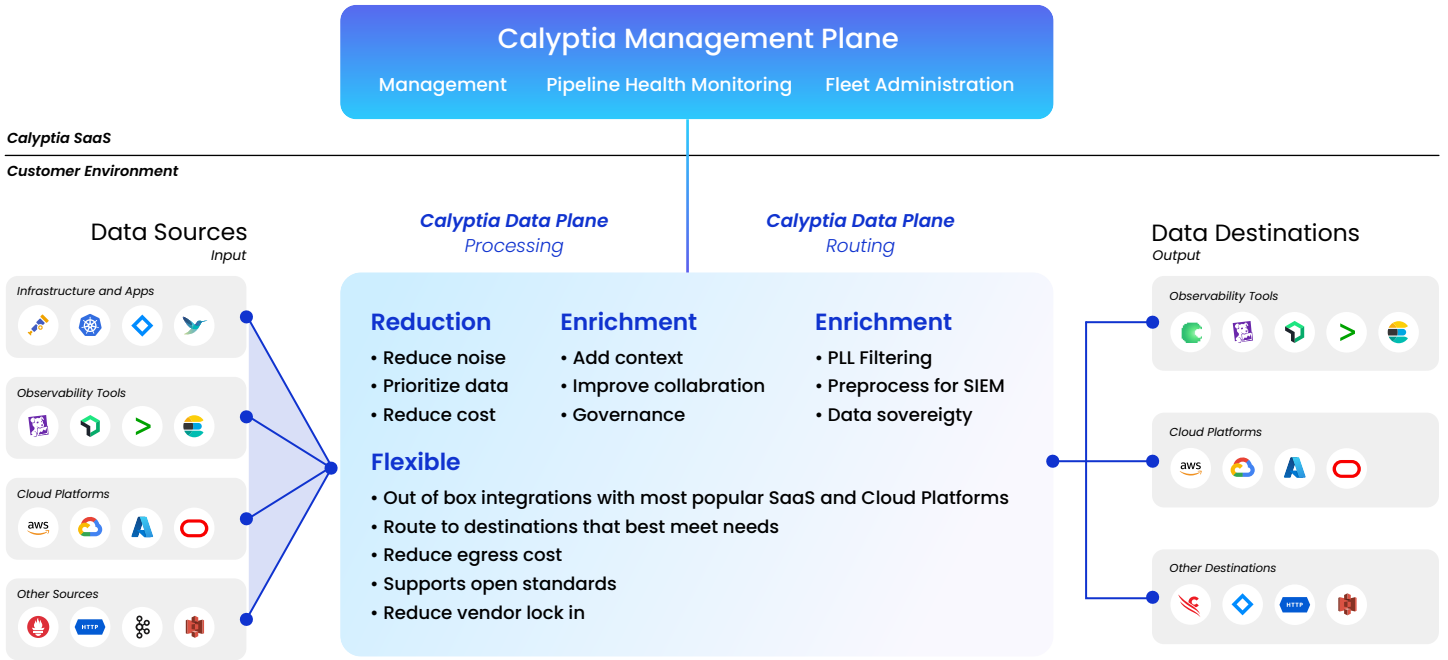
Calyptia Management Plane

Management Pipeline Health Monitoring Fleet Administration

Calyptia SaaS

Customer Environment

Data Sources
Input

Infrastructure and Apps

Observability Tools

Cloud Platforms

aws

Other Sources

HTTP

Calyptia Data Plane
Processing

Calyptia Data Plane
Routing

Reduction
• Reduce noise
• Prioritize data
• Reduce cost

Enrichment
• Add context
• Improve collabration
• Governance

Enrichment
• PLL Filtering
• Preprocess for SIEM
• Data sovereigty

Flexible
• Out of box integrations with most popular SaaS and Cloud Platforms
• Route to destinations that best meet needs
• Reduce egress cost
• Supports open standards
• Reduce vendor lock in

Data Destinations
Output

Observability Tools

Cloud Platforms

aws

Other Destinations

HTTP